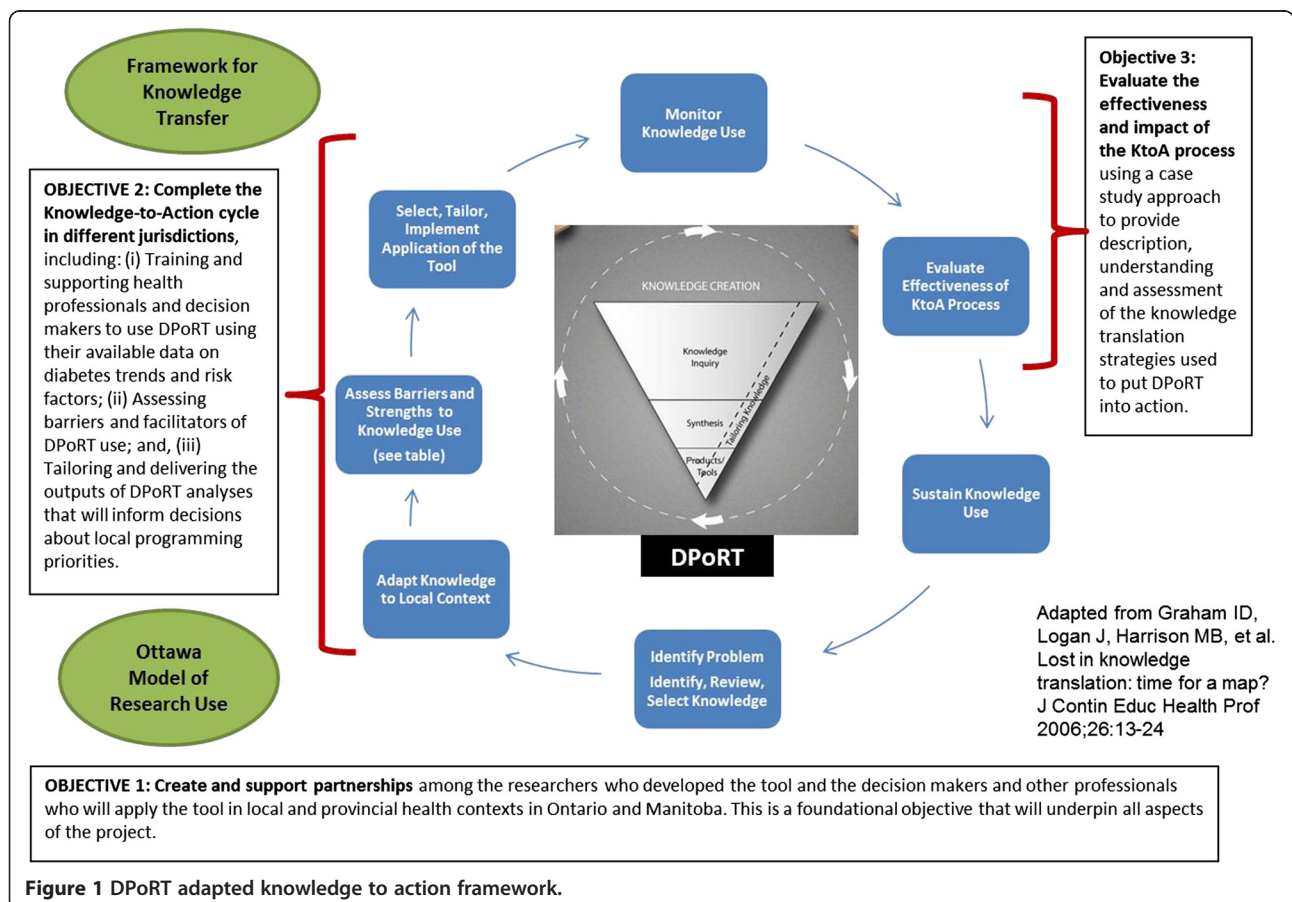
Framework for Knowledge Transfer

OBJECTIVE 2: Complete the Knowledge-to-Action cycle in different jurisdictions, including: (i) Training and supporting health professionals and decision makers to use DPoRT using their available data on diabetes trends and risk factors; (ii) Assessing barriers and facilitators of DPoRT use; and, (iii) Tailoring and delivering the outputs of DPoRT analyses that will inform decisions about local programming priorities.

Ottawa Model of Research Use

Monitor Knowledge Use

Evaluate Effectiveness of KtoA Process

Sustain Knowledge Use

Identify Problem
Identify, Review, Select Knowledge

Adapt Knowledge to Local Context

Assess Barriers and Strengths to Knowledge Use
(see table)

Select, Tailor, Implement Application of the Tool

KNOWLEDGE CREATION
Knowledge Inquiry
Synthesis
Products/Tools
Tailoring Knowledge

DPoRT

Objective 3: Evaluate the effectiveness and impact of the KtoA process using a case study approach to provide description, understanding and assessment of the knowledge translation strategies used to put DPoRT into action.

Adapted from Graham ID, Logan J, Harrison MB, et al. Lost in knowledge translation: time for a map? J Contin Educ Health Prof 2006;26:13-24

OBJECTIVE 1: Create and support partnerships among the researchers who developed the tool and the decision makers and other professionals who will apply the tool in local and provincial health contexts in Ontario and Manitoba. This is a foundational objective that will underpin all aspects of the project.

Figure 1 DPoRT adapted knowledge to action framework.